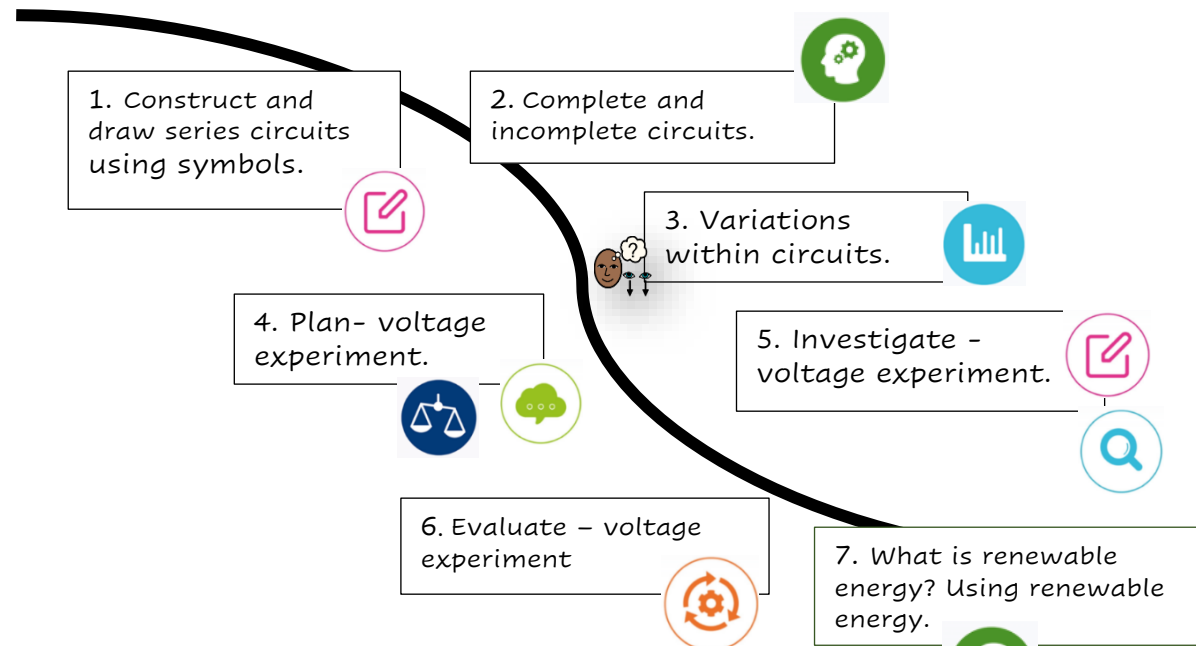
1. Construct and draw series circuits using symbols.

2. Complete and incomplete circuits.

3. Variations within circuits.

4. Plan- voltage experiment.

5. Investigate - voltage experiment.

6. Evaluate – voltage experiment

7. What is renewable energy? Using renewable energy.